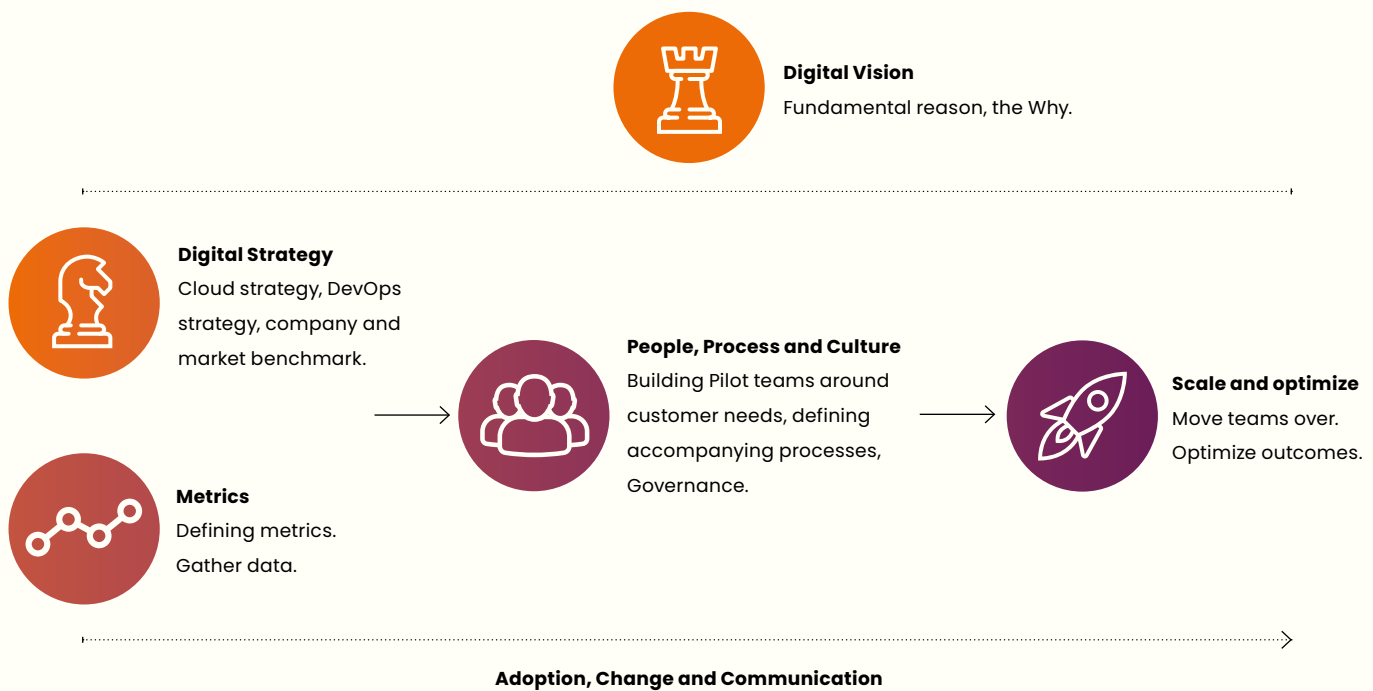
**Digital Vision**
Fundamental reason, the Why.

**Digital Strategy**
Cloud strategy, DevOps strategy, company and market benchmark.

**Metrics**
Defining metrics. Gather data.

**People, Process and Culture**
Building Pilot teams around customer needs, defining accompanying processes, Governance.

**Scale and optimize**
Move teams over. Optimize outcomes.

**Adoption, Change and Communication**